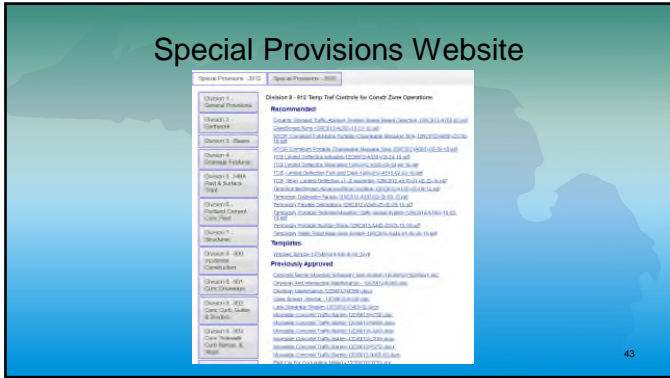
Special Provisions Website

Special Provisions - 2013 | Special Provisions - 2008

Division 1 - General Provisions
Division 2 - Earthwork
Division 3 - Bases
Division 4 - Drainage Features
Division 5 - HMA Paving & Surface Treat
Division 6 - Portland Cement Conc Pavt
Division 7 - Structures
Division 8 - 800 Incidental Construction
Division 8 - 801 Conc Driveways
Division 8 - 802 Conc Curb, Gutter, & Dividers
Division 8 - 803 Conc Sidewalk, Curb Ramps, & Steps

Division 8 - 812 Temp Traf Controls for Constr Zone Operations

Recommended
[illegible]
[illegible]
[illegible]
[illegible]
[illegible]
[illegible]
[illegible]
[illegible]
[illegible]
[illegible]
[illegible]
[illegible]
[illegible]
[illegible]
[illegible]

Templates
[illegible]

Previously Approved
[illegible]
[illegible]
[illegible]
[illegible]
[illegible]
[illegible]
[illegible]
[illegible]
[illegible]
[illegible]
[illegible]
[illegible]

43